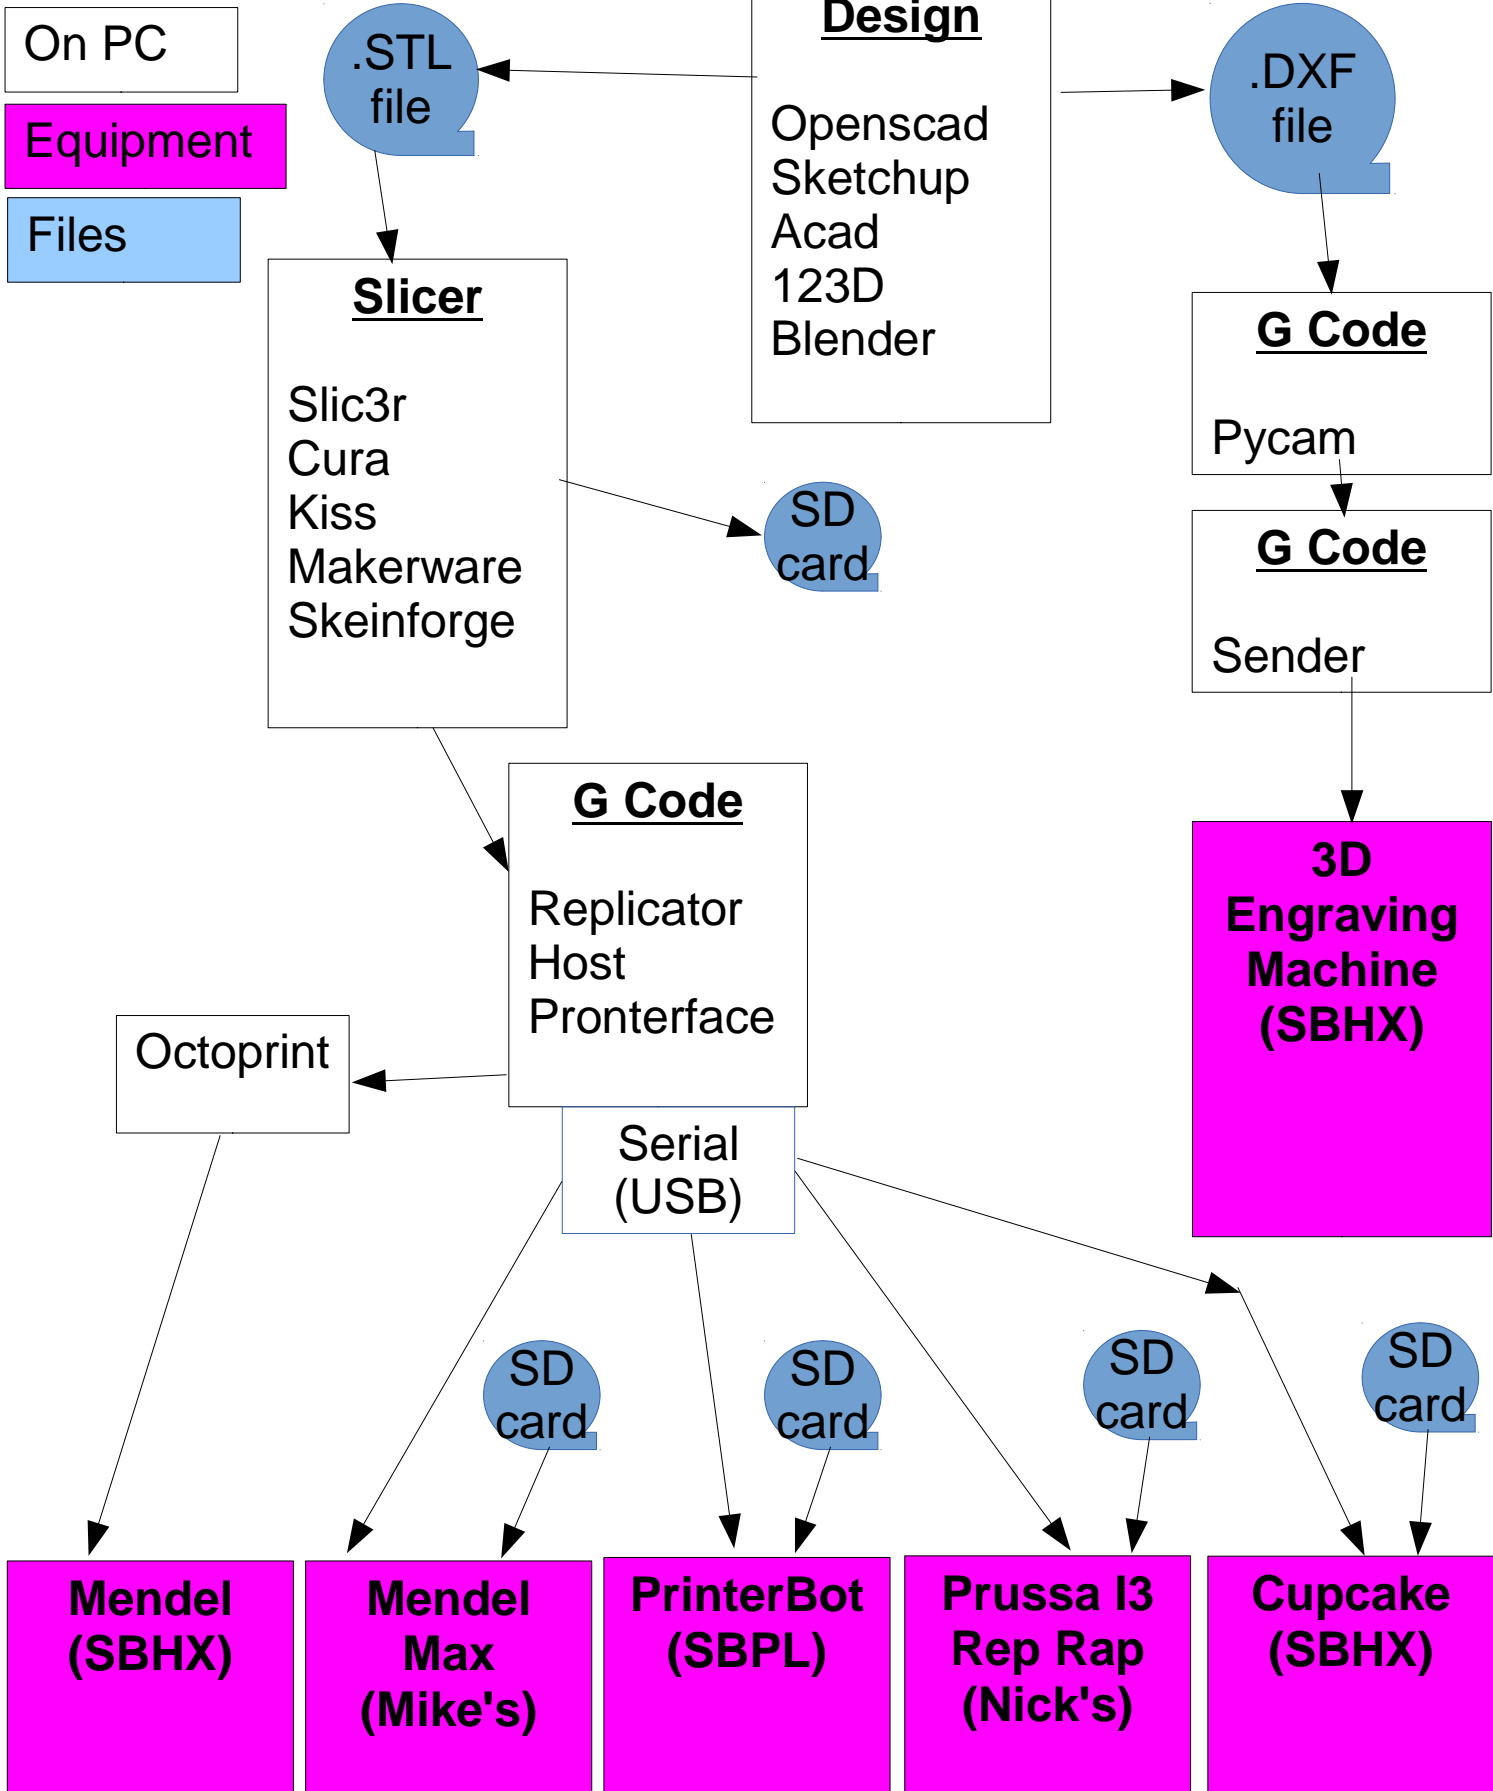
On PC

Equipment

Files

.STL file

Design

Openscad
Sketchup
Acad
123D
Blender

.DXF file

Slicer

Slic3r
Cura
Kiss
Makerware
Skeinforge

SD card

G Code

Pycam

G Code

Sender

G Code

Replicator
Host
Pronterface

Octoprint

Serial (USB)

3D Engraving Machine (SBHX)

SD card

SD card

SD card

SD card

Mendel (SBHX)

Mendel Max (Mike's)

PrinterBot (SBPL)

Prussa I3 Rep Rap (Nick's)

Cupcake (SBHX)